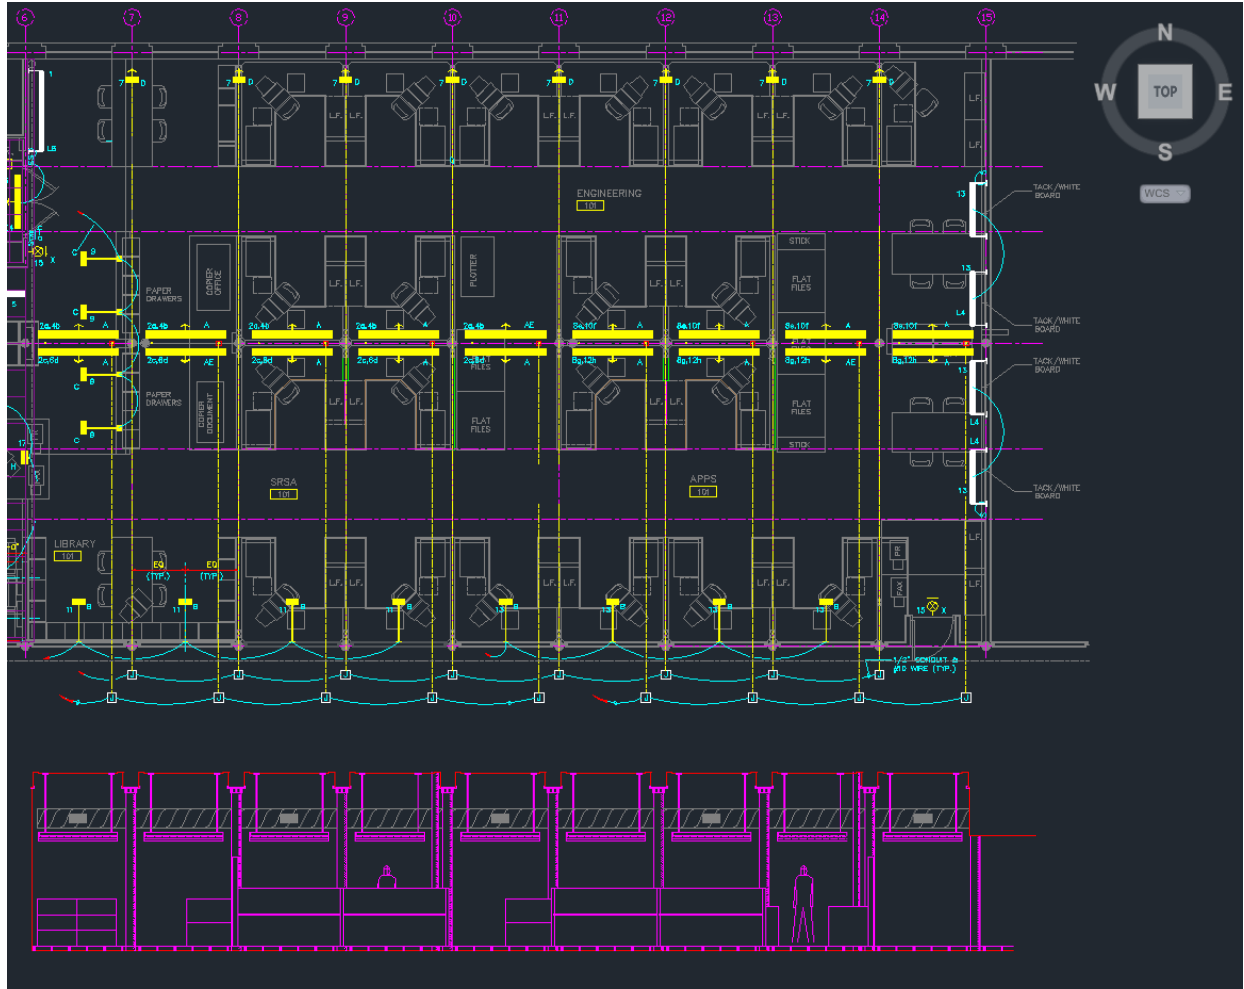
6 7 8 9 10 11 12 13 14 15

N
W TOP E
S
WCS

ENGINEERING
101

L.F. L.F.

TACK/WHITE BOARD

TACK/WHITE BOARD

TACK/WHITE BOARD

TACK/WHITE BOARD

PAPER DRAWERS

COPIER OFFICE

PLOTTER

STICK

FLAT FILES

FLAT FILES

FLAT FILES

STICK

PAPER DRAWERS

COPIER DOCUMENT

2a,4b
2c,6d
8a,10f
8g,12h

SRSA
101

APPS
101

LIBRARY
101

EQ (TYP.)
EQ (TYP.)

PR
FAX

1/2" CONDUIT & #10 WIRE (TYP.)